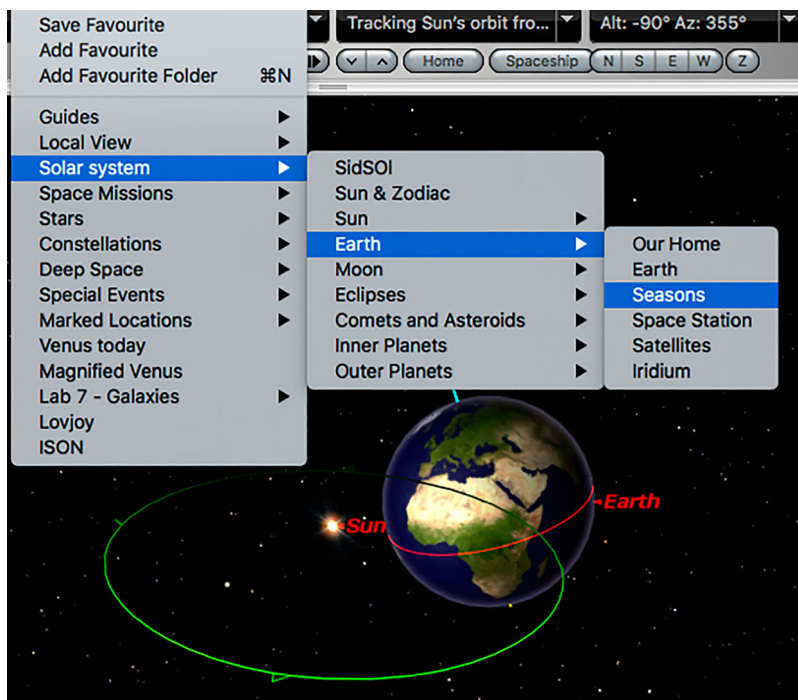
Save Favourite
Add Favourite
Add Favourite Folder ⌘N

Tracking Sun's orbit fro...
Alt: -90° Az: 355°
Home
Spaceship
N
S
E
W
Z

Guides
Local View
Solar system
Space Missions
Stars
Constellations
Deep Space
Special Events
Marked Locations
Venus today
Magnified Venus
Lab 7 - Galaxies
Lovjoy
ISON

SidSOI
Sun & Zodiac
Sun
Earth
Moon
Eclipses
Comets and Asteroids
Inner Planets
Outer Planets

Our Home
Earth
Seasons
Space Station
Satellites
Iridium

Earth
Sun